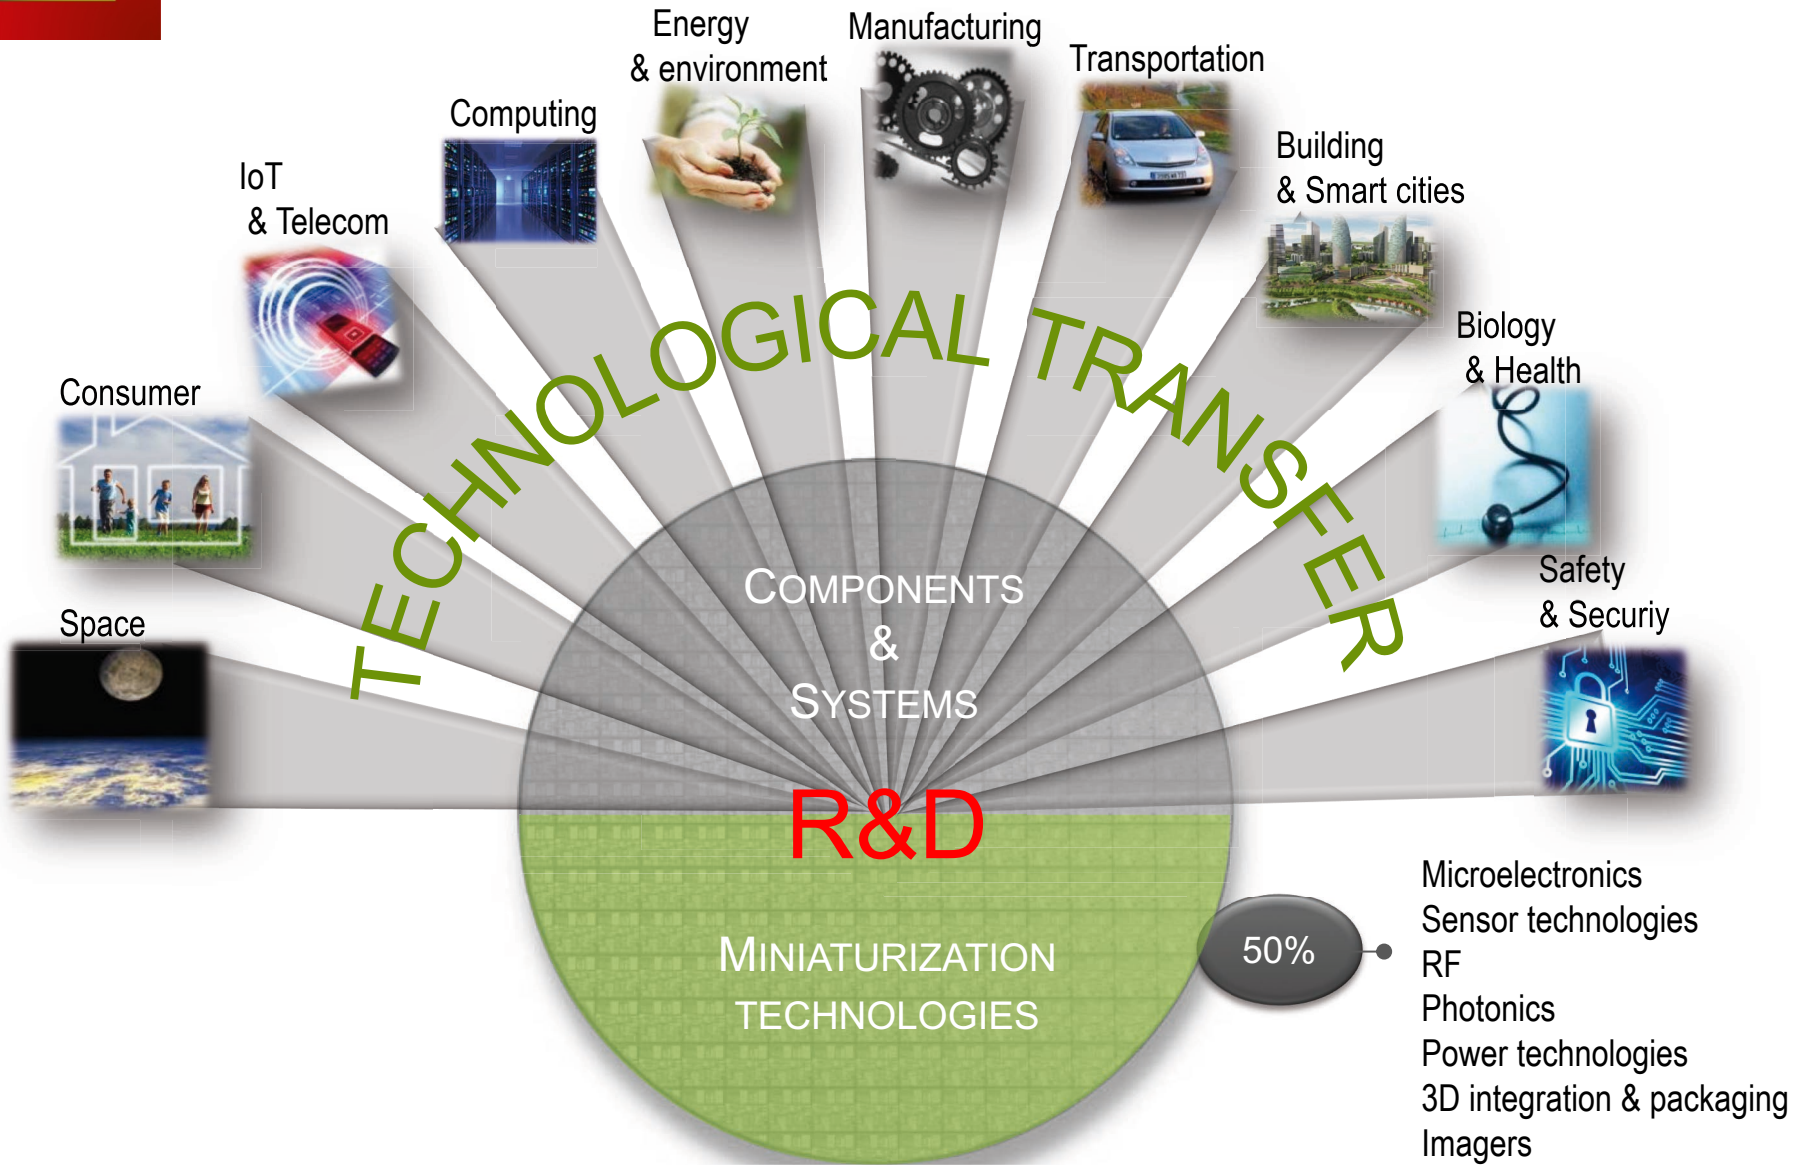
Space

Consumer

IoT & Telecom

Computing

Energy & environment

Manufacturing

Transportation

Building & Smart cities

Biology & Health

Safety & Securiy

TECHNOLOGICAL TRANSFER

COMPONENTS & SYSTEMS

R&D

MINIATURIZATION TECHNOLOGIES

50%

Microelectronics
Sensor technologies
RF
Photonics
Power technologies
3D integration & packaging
Imagers